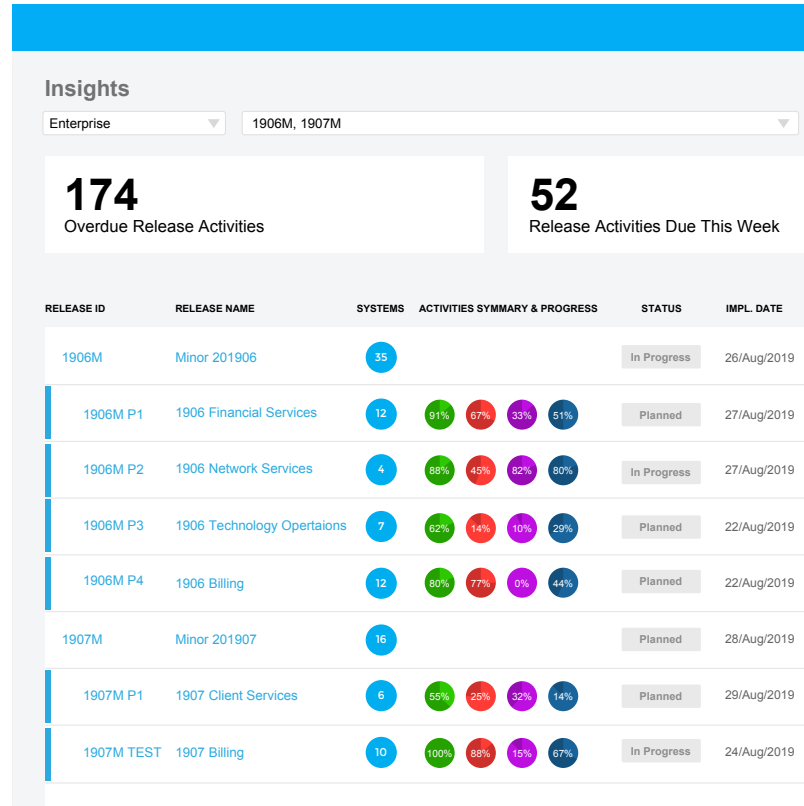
Insights

Enterprise

1906M, 1907M

174
Overdue Release Activities

52
Release Activities Due This Week

| RELEASE ID | RELEASE NAME | SYSTEMS | ACTIVITIES SYMMARY & PROGRESS | STATUS | IMPL. DATE |
|---|---|---|---|---|---|
| 1906M | Minor 201906 | 35 | | In Progress | 26/Aug/2019 |
| 1906M P1 | 1906 Financial Services | 12 | 91% 67% 33% 51% | Planned | 27/Aug/2019 |
| 1906M P2 | 1906 Network Services | 4 | 88% 45% 82% 80% | In Progress | 27/Aug/2019 |
| 1906M P3 | 1906 Technology Opertaions | 7 | 62% 14% 10% 29% | Planned | 22/Aug/2019 |
| 1906M P4 | 1906 Billing | 12 | 80% 77% 0% 44% | Planned | 22/Aug/2019 |
| 1907M | Minor 201907 | 16 | | Planned | 28/Aug/2019 |
| 1907M P1 | 1907 Client Services | 6 | 55% 25% 32% 14% | Planned | 29/Aug/2019 |
| 1907M TEST | 1907 Billing | 10 | 100% 88% 15% 67% | In Progress | 24/Aug/2019 |